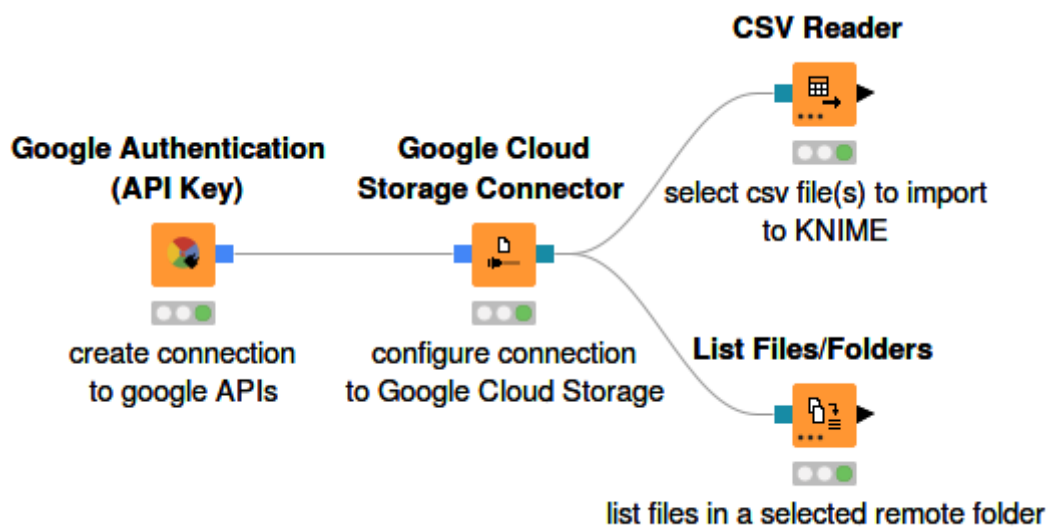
Google Authentication (API Key)

create connection to google APIs

Google Cloud Storage Connector

configure connection to Google Cloud Storage

CSV Reader

select csv file(s) to import to KNIME

List Files/Folders

list files in a selected remote folder